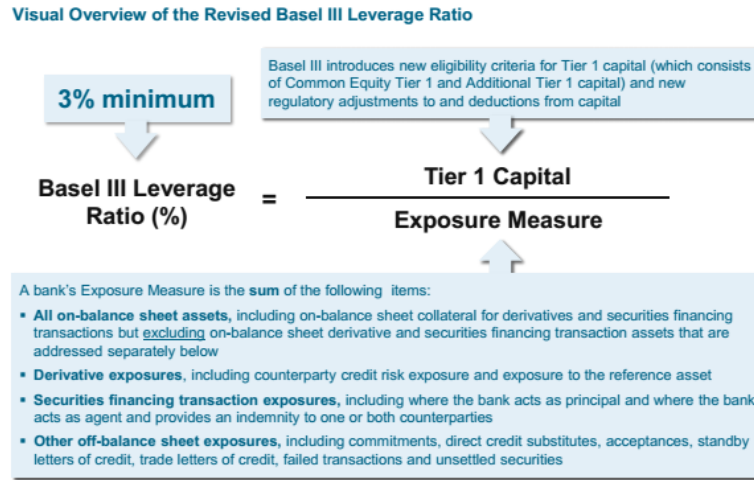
Visual Overview of the Revised Basel III Leverage Ratio

3% minimum

Basel III introduces new eligibility criteria for Tier 1 capital (which consists of Common Equity Tier 1 and Additional Tier 1 capital) and new regulatory adjustments to and deductions from capital

Basel III Leverage Ratio (%) = $\frac{\text{Tier 1 Capital}}{\text{Exposure Measure}}$

A bank's Exposure Measure is the sum of the following items:

▪ All on-balance sheet assets, including on-balance sheet collateral for derivatives and securities financing transactions but excluding on-balance sheet derivative and securities financing transaction assets that are addressed separately below

▪ Derivative exposures, including counterparty credit risk exposure and exposure to the reference asset

▪ Securities financing transaction exposures, including where the bank acts as principal and where the bank acts as agent and provides an indemnity to one or both counterparties

▪ Other off-balance sheet exposures, including commitments, direct credit substitutes, acceptances, standby letters of credit, trade letters of credit, failed transactions and unsettled securities